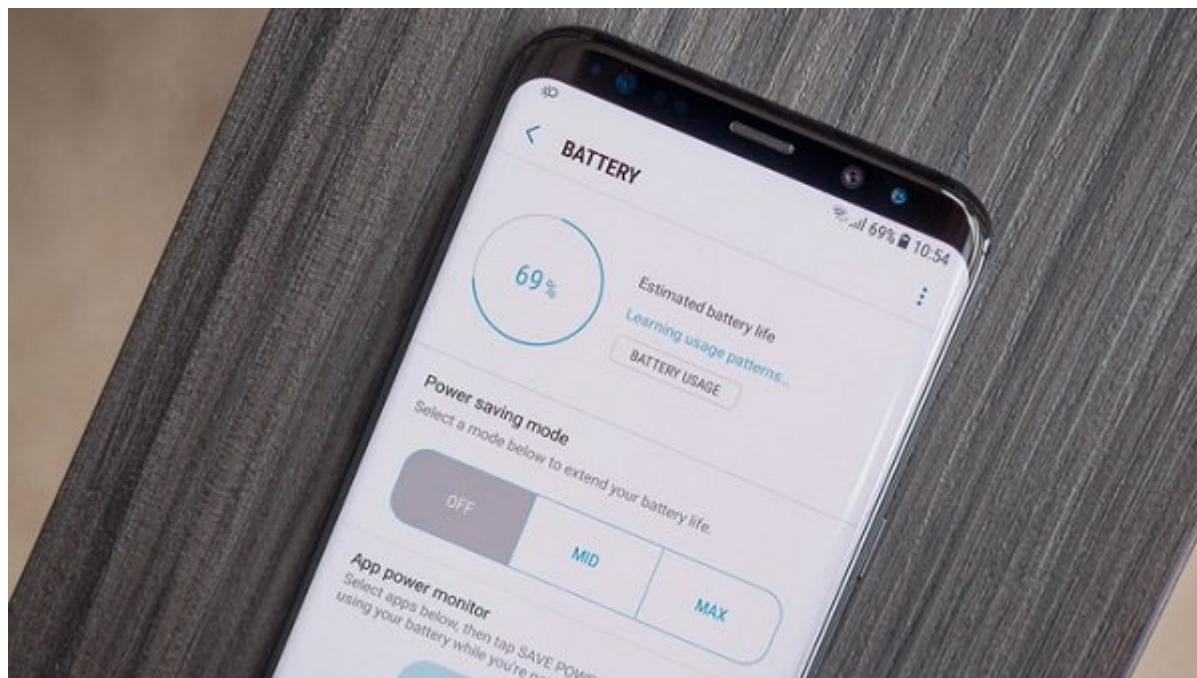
69% 10:54

BATTERY

69%

Estimated battery life

Learning usage patterns...

BATTERY USAGE

Power saving mode

Select a mode below to extend your battery life.

OFF

MID

MAX

App power monitor

Select apps below, then tap SAVE POW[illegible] using your battery while you're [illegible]